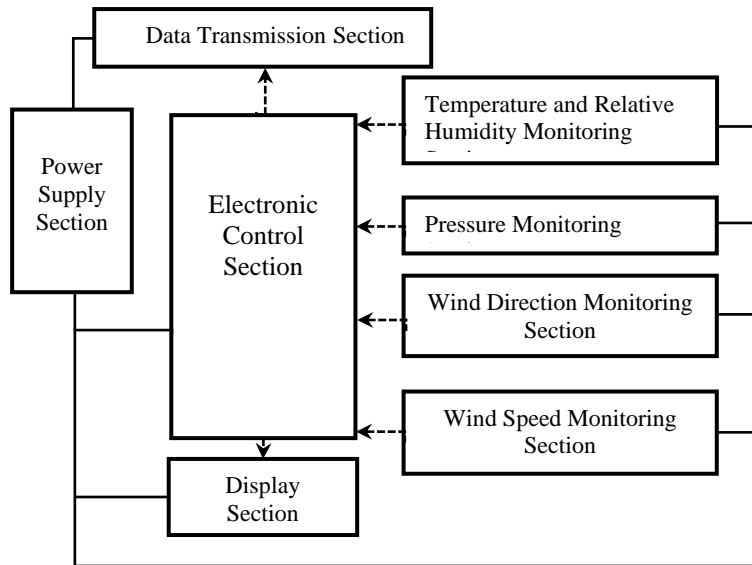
Data Transmission Section

Power Supply Section

Electronic Control Section

Temperature and Relative Humidity Monitoring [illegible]

Pressure Monitoring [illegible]

Wind Direction Monitoring Section

Wind Speed Monitoring Section

Display Section